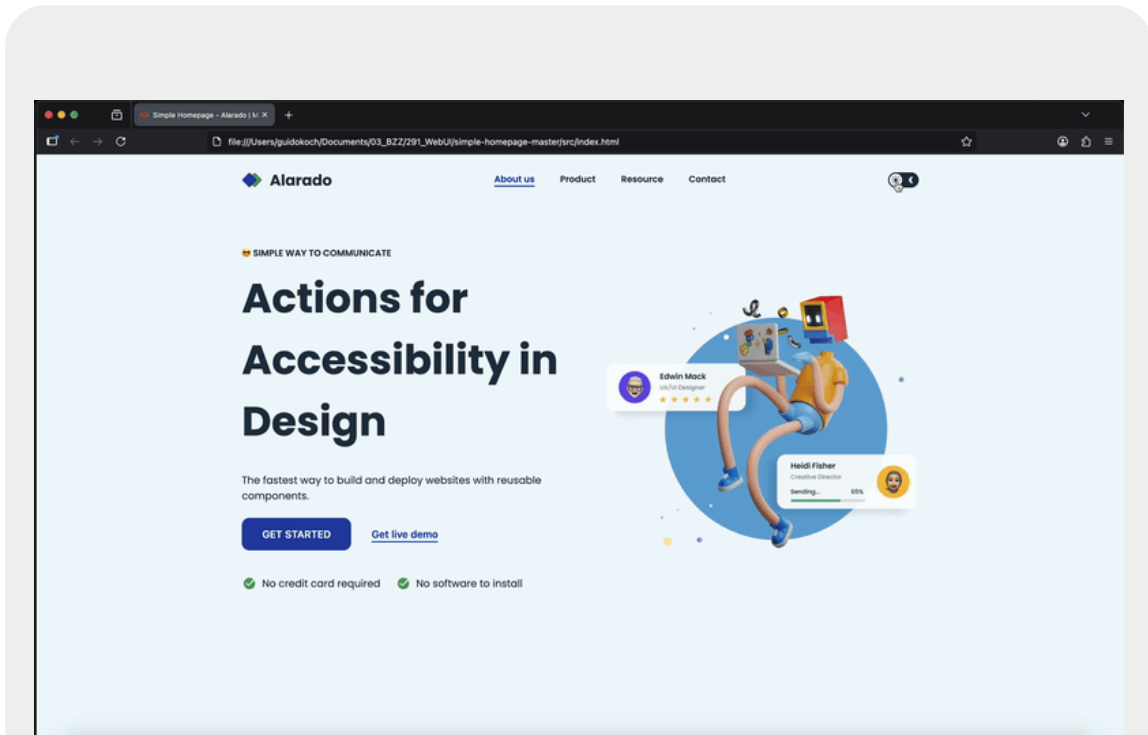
Simple Homepage - Alarado | M ×
+
file:///Users/guidokoch/Documents/03_BZZ/291_WebUI/simple-homepage-master/src/index.html

Alarado
About us
Product
Resource
Contact

😎 SIMPLE WAY TO COMMUNICATE

Actions for Accessibility in Design

The fastest way to build and deploy websites with reusable components.

GET STARTED
Get live demo

No credit card required
No software to install

Edwin Mack
UX/UI Designer

Heidi Fisher
Creative Director
Sending...
65%